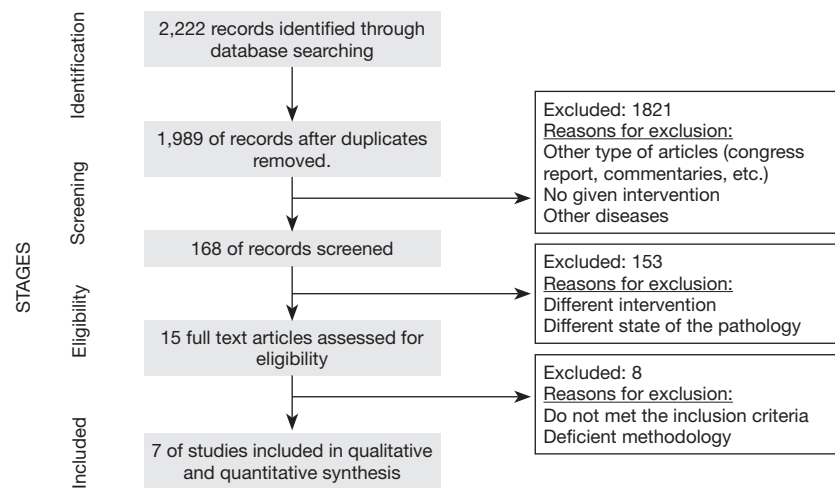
STAGES

Identification

2,222 records identified through database searching

1,989 of records after duplicates removed.

Screening

Excluded: 1821
Reasons for exclusion:
Other type of articles (congress report, commentaries, etc.)
No given intervention
Other diseases

168 of records screened

Eligibility

Excluded: 153
Reasons for exclusion:
Different intervention
Different state of the pathology

15 full text articles assessed for eligibility

Excluded: 8
Reasons for exclusion:
Do not met the inclusion criteria
Deficient methodology

Included

7 of studies included in qualitative and quantitative synthesis